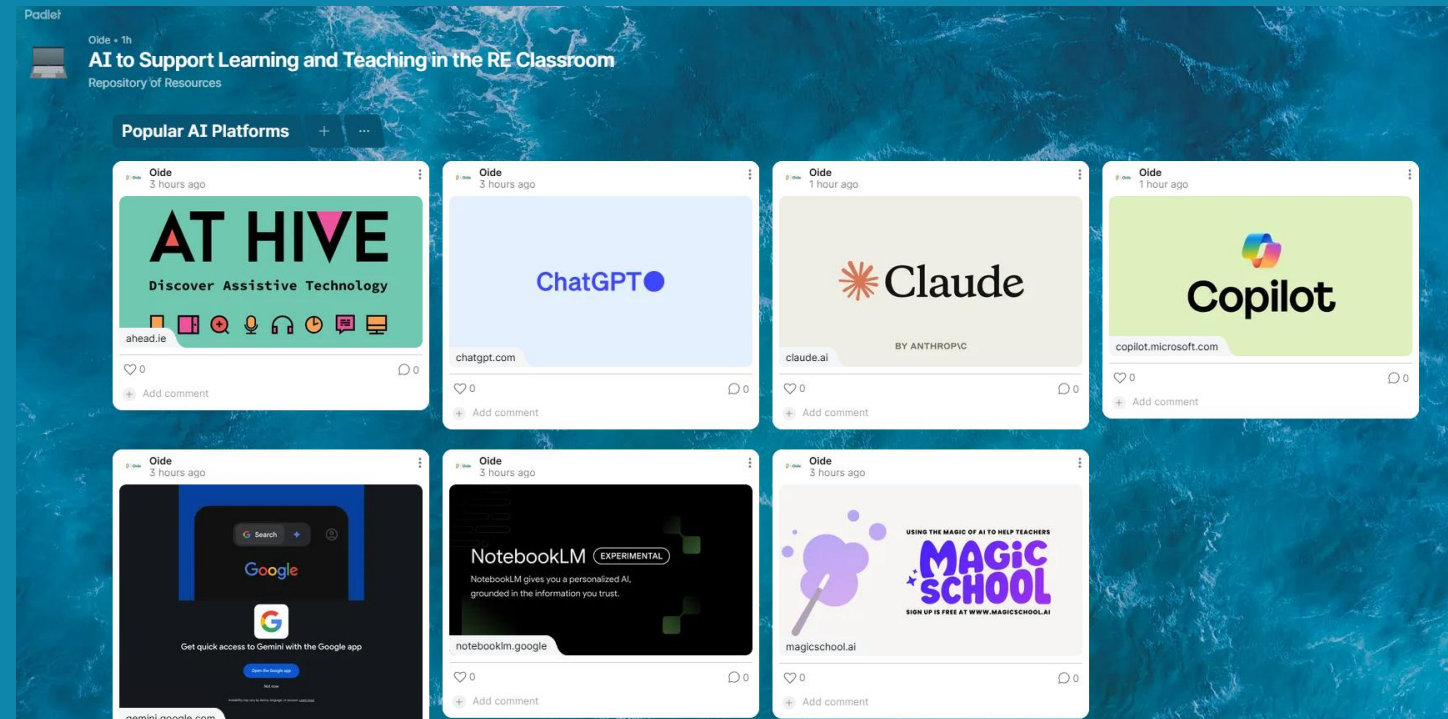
Padlet

Oide • 1h

AI to Support Learning and Teaching in the RE Classroom

Repository of Resources

Popular AI Platforms + ···

Oide
3 hours ago

AT HIVE
Discover Assistive Technology

ahead.ie

0 0
Add comment

Oide
3 hours ago

ChatGPT

chatgpt.com

0 0
Add comment

Oide
1 hour ago

Claude
BY ANTHROP\C

claude.ai

0 0
Add comment

Oide
1 hour ago

Copilot

copilot.microsoft.com

0 0
Add comment

Oide
3 hours ago

Search
Google
Get quick access to Gemini with the Google app
Open the Google app
Not now
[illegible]

gemini.google.com

Oide
3 hours ago

NotebookLM EXPERIMENTAL
NotebookLM gives you a personalized AI, grounded in the information you trust.

notebooklm.google

0 0
Add comment

Oide
3 hours ago

USING THE MAGIC OF AI TO HELP TEACHERS
MAGIC SCHOOL
SIGN UP IS FREE AT WWW.MAGICSCHOOL.AI

magicschool.ai

0 0
Add comment